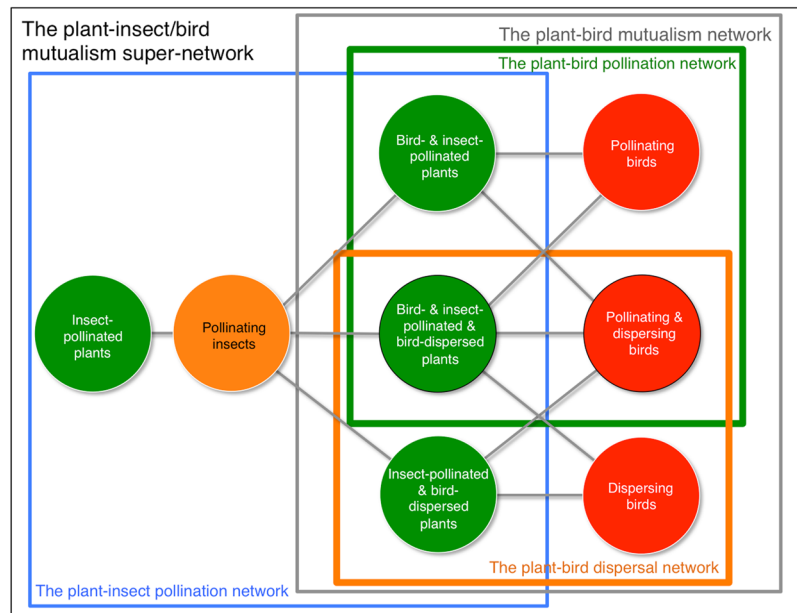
The plant-insect/bird mutualism super-network

The plant-bird mutualism network

The plant-bird pollination network

Bird- & insect-pollinated plants

Pollinating birds

Insect-pollinated plants

Pollinating insects

Bird- & insect-pollinated & bird-dispersed plants

Pollinating & dispersing birds

Insect-pollinated & bird-dispersed plants

Dispersing birds

The plant-bird dispersal network

The plant-insect pollination network